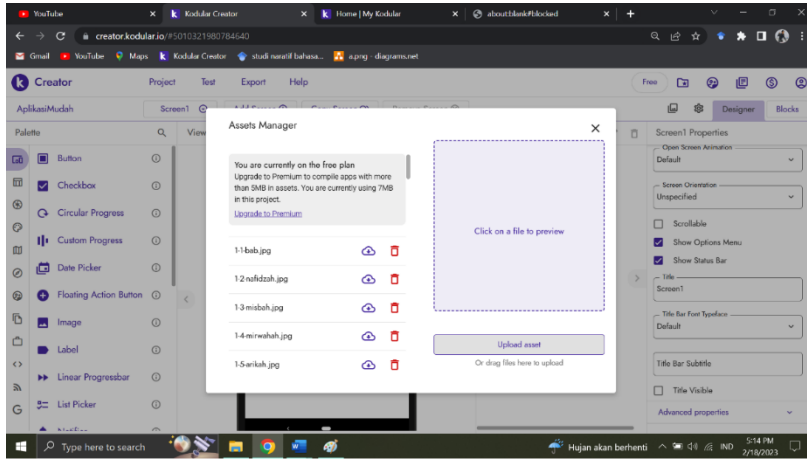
YouTube
Kodular Creator
Home | My Kodular
about:blank#blocked

creator.kodular.io/#5010321980784640

Gmail YouTube Maps Kodular Creator studi nasriil bahasa... a.png - diagrams.net

Creator
Project Test Export Help
Free

AplikasiMudah
Screen1
Designer Blocks

Palette
View

Button
Checkbox
Circular Progress
Custom Progress
Date Picker
Floating Action Button
Image
Label
Linear Progressbar
List Picker

Assets Manager

You are currently on the free plan
Upgrade to Premium to compile apps with more than 5MB in assets. You are currently using 7MB in this project.
Upgrade to Premium

1-1-bab.jpg
1-2-nafidzah.jpg
1-3-misbah.jpg
1-4-mirwahah.jpg
1-5-arikah.jpg

Click on a file to preview

Upload asset
Or drag files here to upload

Screen1 Properties
Open Screen Animation
Default
Screen Orientation
Unspecified
Scrollable
Show Options Menu
Show Status Bar
Title
Screen1
Title Bar Font Typeface
Default
Title Bar Subtitle
Title Visible
Advanced properties

Type here to search
Hujan akan berhenti
IND
5:14 PM
2/18/2023